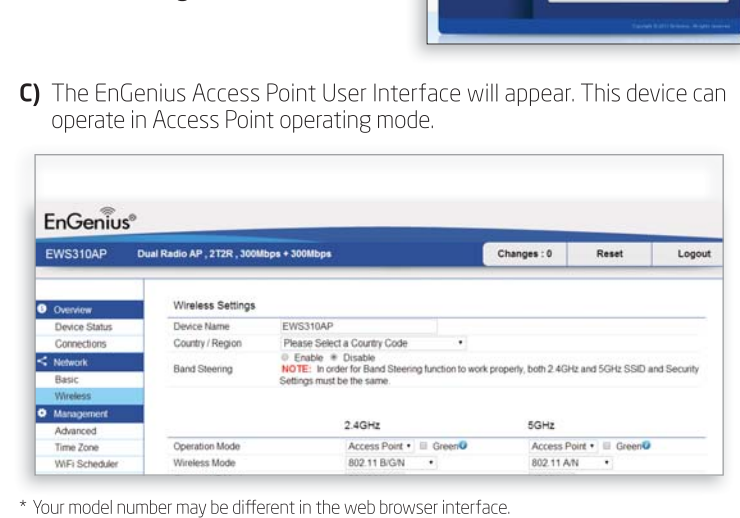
C) The EnGenius Access Point User Interface will appear. This device can operate in Access Point operating mode.

EnGenius®

EWS310AP Dual Radio AP , 2T2R , 300Mbps + 300Mbps

Changes : 0 Reset Logout

Overview
Device Status
Connections
Network
Basic
Wireless
Management
Advanced
Time Zone
WiFi Scheduler

Wireless Settings

| | |
|---|---|
| Device Name | EWS310AP |
| Country / Region | Please Select a Country Code |
| Band Steering | Enable Disable<br>NOTE: In order for Band Steering function to work properly, both 2.4GHz and 5GHz SSID and Security Settings must be the same. |

| | 2.4GHz | 5GHz |
|---|---|---|
| Operation Mode | Access Point Green | Access Point Green |
| Wireless Mode | 802.11 B/G/N | 802.11 A/N |

* Your model number may be different in the web browser interface.